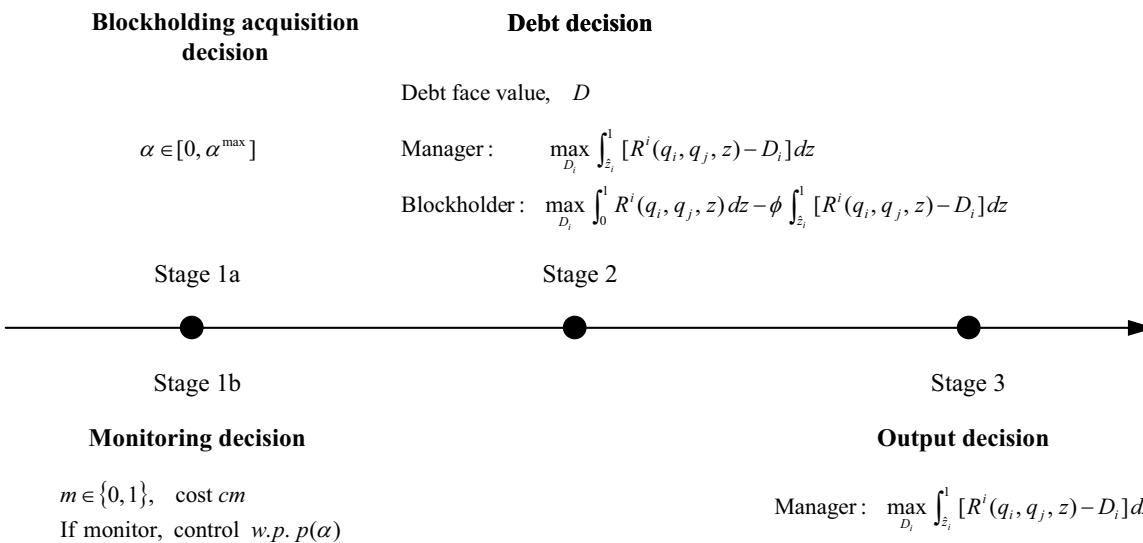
**Blockholding acquisition decision**

$\alpha \in [0, \alpha^{\max}]$

**Debt decision**

Debt face value, $D$

Manager : $\max_{D_i} \int_{\hat{z}_i}^{1} [R^i(q_i, q_j, z) - D_i] dz$

Blockholder : $\max_{D_i} \int_{0}^{1} R^i(q_i, q_j, z) dz - \phi \int_{\hat{z}_i}^{1} [R^i(q_i, q_j, z) - D_i] dz$

Stage 1a

Stage 2

Stage 1b

Stage 3

**Monitoring decision**

$m \in \{0,1\}$, cost $cm$

If monitor, control $w.p.\ p(\alpha)$

**Output decision**

Manager : $\max_{D_i} \int_{\hat{z}_i}^{1} [R^i(q_i, q_j, z) - D_i] d$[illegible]